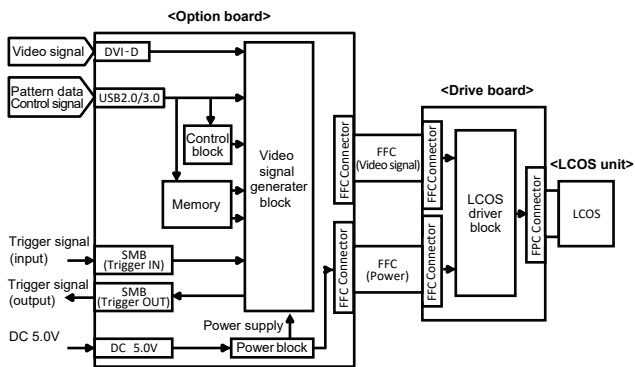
<Option board>

Video signal

DVI-D

Pattern data
Control signal

USB2.0/3.0

Control block

Memory

Video signal generater block

Trigger signal (input)

SMB (Trigger IN)

Trigger signal (output)

SMB (Trigger OUT)

DC 5.0V

DC 5.0V

Power supply

Power block

FFC Connector

FFC Connector

FFC (Video signal)

FFC (Power)

<Drive board>

FFCConnector

FFCConnector

LCOS driver block

FPC Connector

<LCOS unit>

LCOS